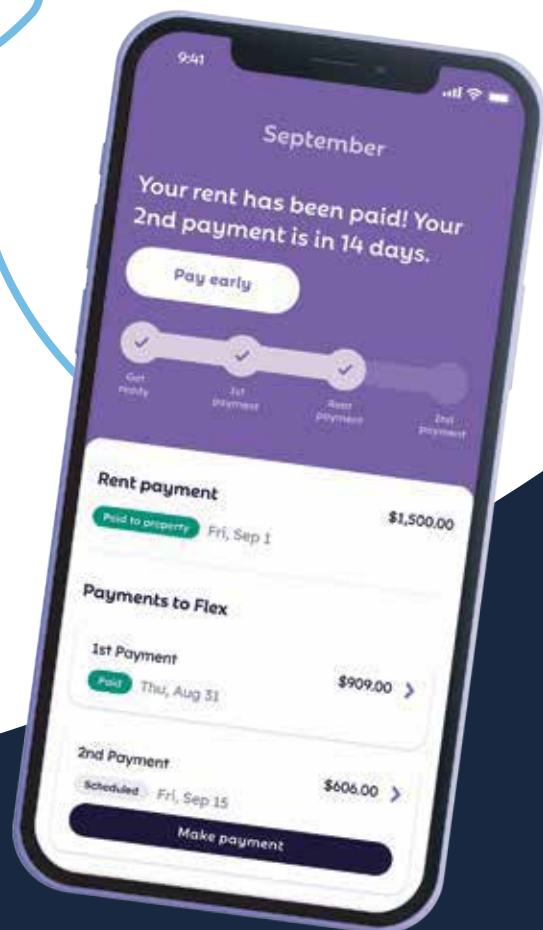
9:41

September

Your rent has been paid! Your 2nd payment is in 14 days.

Pay early

Get ready

1st payment

Rent payment

2nd payment

Rent payment

Paid to property Fri, Sep 1

$1,500.00

Payments to Flex

1st Payment

Paid Thu, Aug 31

$909.00

2nd Payment

Scheduled Fri, Sep 15

$606.00

Make payment